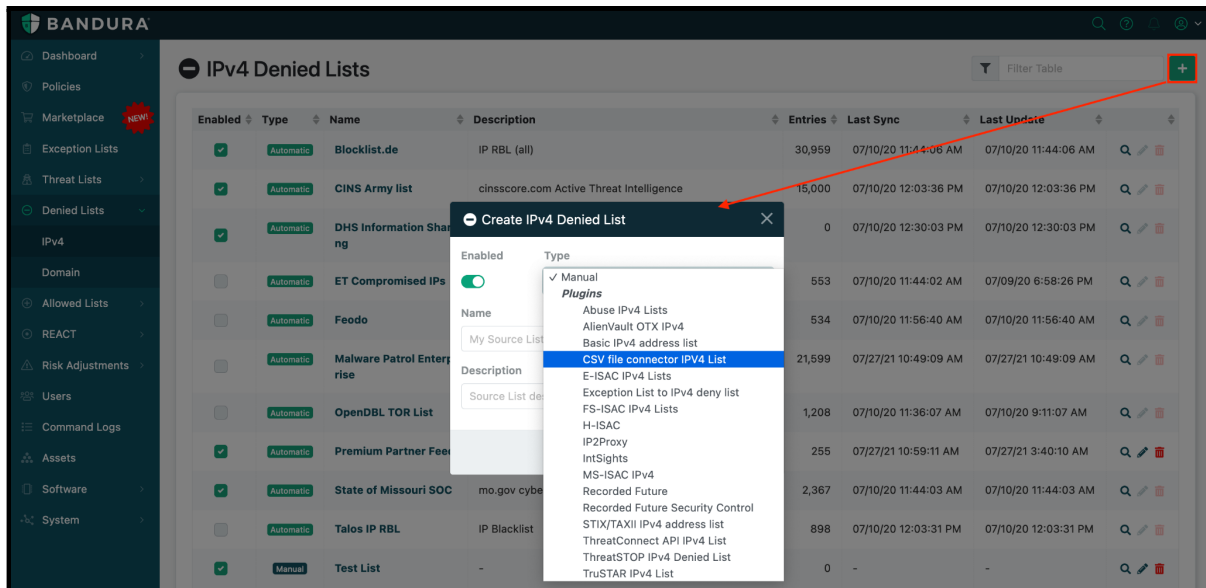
BANDURA

Dashboard
Policies
Marketplace NEW!
Exception Lists
Threat Lists
Denied Lists
IPv4
Domain
Allowed Lists
REACT
Risk Adjustments
Users
Command Logs
Assets
Software
System

IPv4 Denied Lists

Filter Table

+

| Enabled | Type | Name | Description | Entries | Last Sync | Last Update |
|---|---|---|---|---|---|---|
| ✓ | Automatic | Blocklist.de | IP RBL (all) | 30,959 | 07/10/20 11:44:06 AM | 07/10/20 11:44:06 AM |
| ✓ | Automatic | CINS Army list | cinsscore.com Active Threat Intelligence | 15,000 | 07/10/20 12:03:36 PM | 07/10/20 12:03:36 PM |
| ✓ | Automatic | DHS Information Sharing | | 0 | 07/10/20 12:30:03 PM | 07/10/20 12:30:03 PM |
| | Automatic | ET Compromised IPs | | 553 | 07/10/20 11:44:02 AM | 07/09/20 6:58:26 PM |
| | Automatic | Feodo | | 534 | 07/10/20 11:56:40 AM | 07/10/20 11:56:40 AM |
| | Automatic | Malware Patrol Enterprise | | 21,599 | 07/27/21 10:49:09 AM | 07/27/21 10:49:09 AM |
| | Automatic | OpenDBL TOR List | | 1,208 | 07/10/20 11:36:07 AM | 07/10/20 9:11:07 AM |
| ✓ | Automatic | Premium Partner Feed | | 255 | 07/27/21 10:59:11 AM | 07/27/21 3:40:10 AM |
| ✓ | Automatic | State of Missouri SOC | mo.gov cybe | 2,367 | 07/10/20 11:44:03 AM | 07/10/20 11:44:03 AM |
| | Automatic | Talos IP RBL | IP Blacklist | 898 | 07/10/20 12:03:31 PM | 07/10/20 12:03:31 PM |
| ✓ | Manual | Test List | - | 0 | - | - |

Create IPv4 Denied List

Enabled
Type
Name
My Source List
Description
Source List de

✓ Manual
Plugins
Abuse IPv4 Lists
AlienVault OTX IPv4
Basic IPv4 address list
CSV file connector IPV4 List
E-ISAC IPv4 Lists
Exception List to IPv4 deny list
FS-ISAC IPv4 Lists
H-ISAC
IP2Proxy
IntSights
MS-ISAC IPv4
Recorded Future
Recorded Future Security Control
STIX/TAXII IPv4 address list
ThreatConnect API IPv4 List
ThreatSTOP IPv4 Denied List
TruSTAR IPv4 List